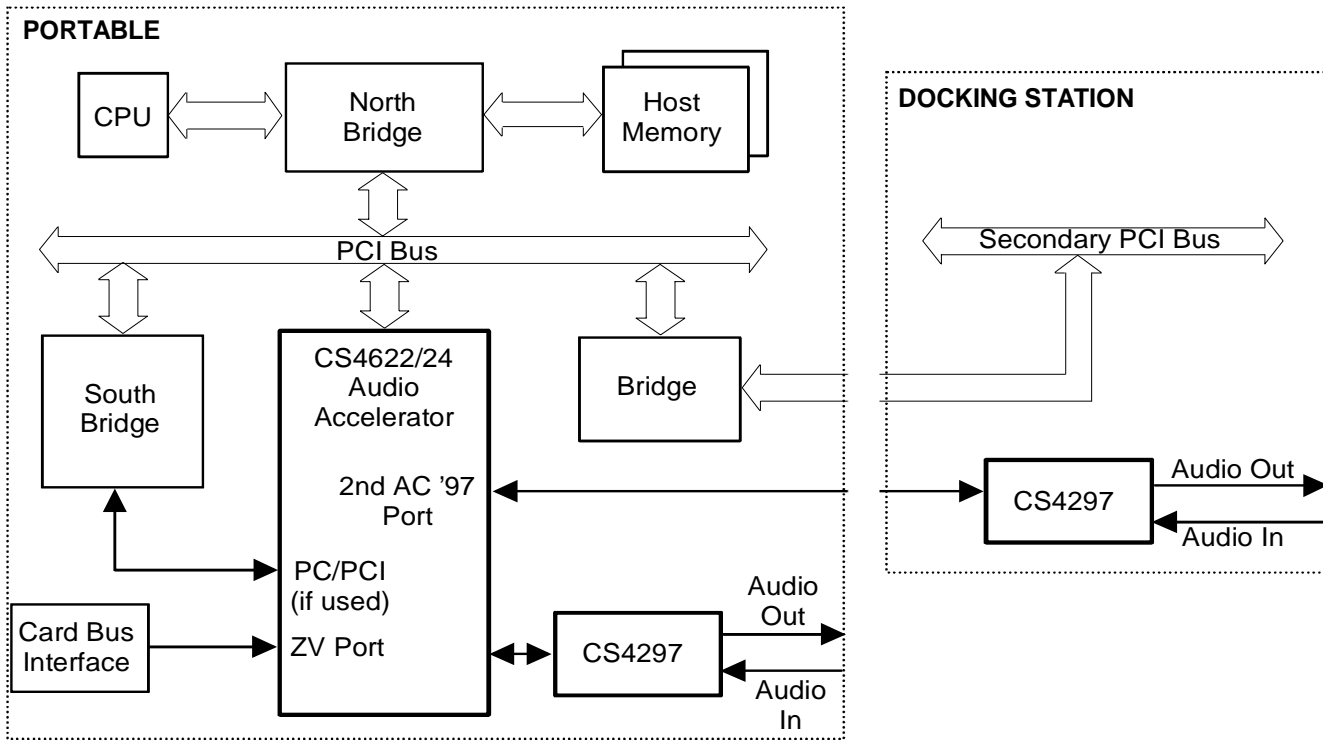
PORTABLE

CPU

North Bridge

Host Memory

DOCKING STATION

PCI Bus

Secondary PCI Bus

South Bridge

CS4622/24 Audio Accelerator

Bridge

2nd AC '97 Port

CS4297

Audio Out

Audio In

PC/PCI (if used)

Card Bus Interface

ZV Port

CS4297

Audio Out

Audio In